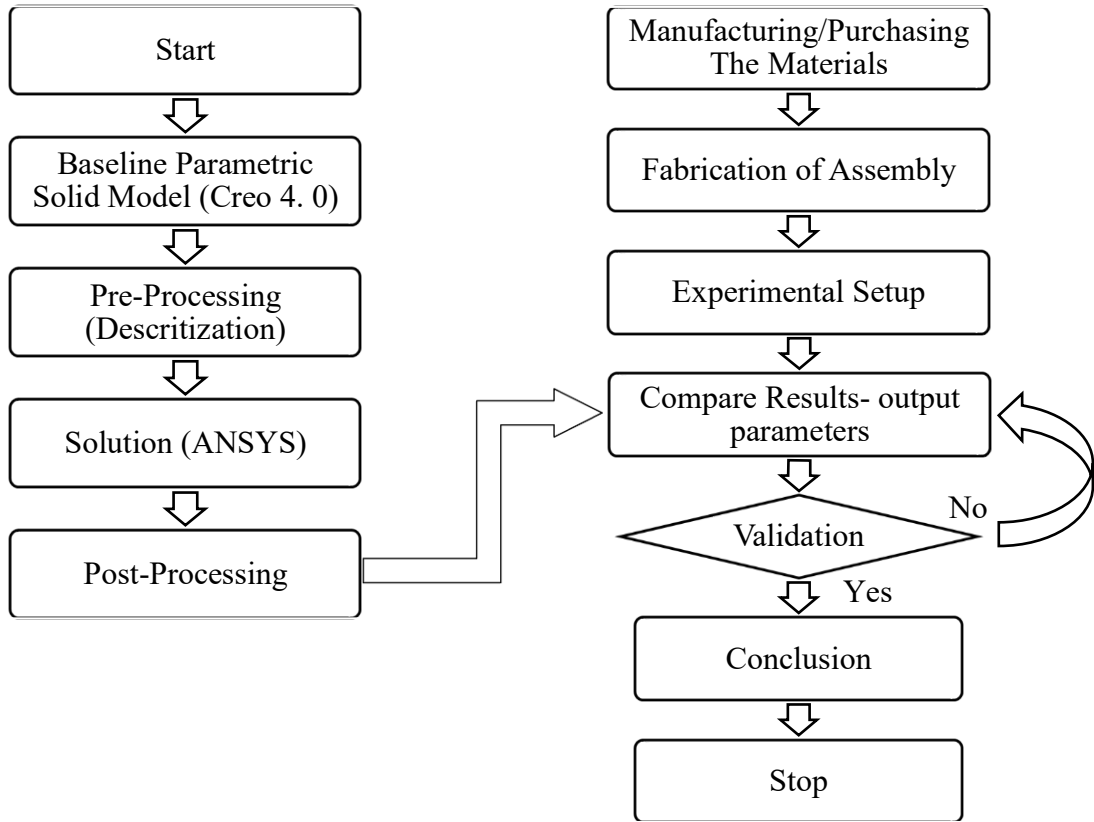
Start

Baseline Parametric Solid Model (Creo 4. 0)

Pre-Processing (Descritization)

Solution (ANSYS)

Post-Processing

Manufacturing/Purchasing The Materials

Fabrication of Assembly

Experimental Setup

Compare Results- output parameters

Validation

No

Yes

Conclusion

Stop